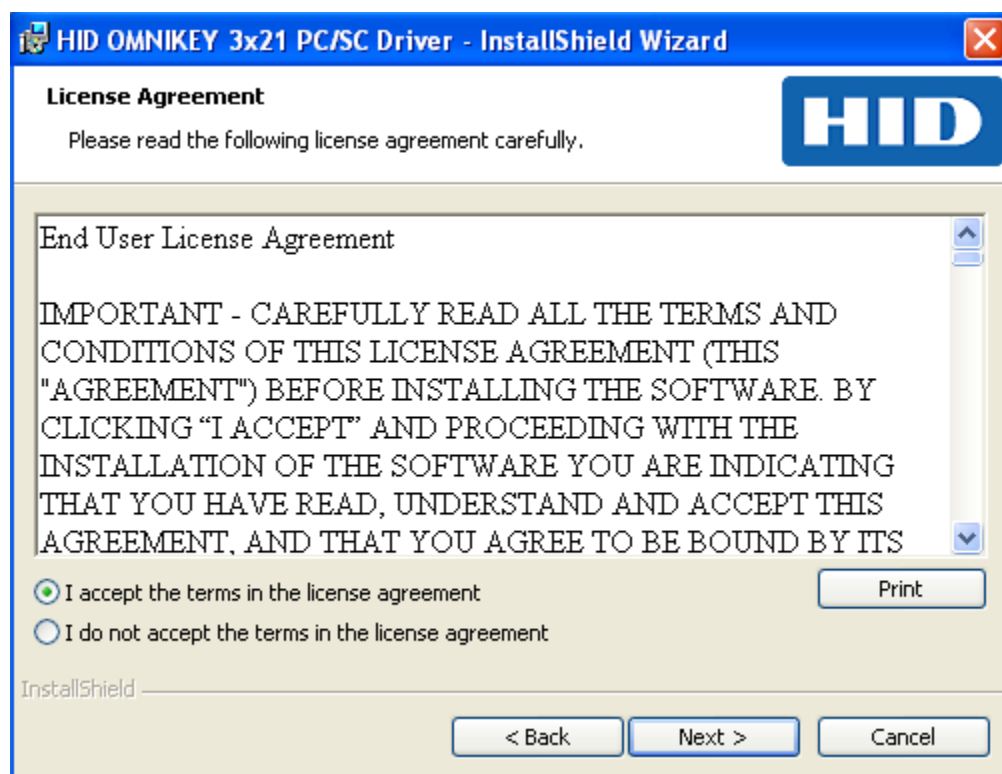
HID OMNIKEY 3x21 PC/SC Driver - InstallShield Wizard

License Agreement

Please read the following license agreement carefully.

HID

End User License Agreement

IMPORTANT - CAREFULLY READ ALL THE TERMS AND CONDITIONS OF THIS LICENSE AGREEMENT (THIS "AGREEMENT") BEFORE INSTALLING THE SOFTWARE. BY CLICKING “I ACCEPT” AND PROCEEDING WITH THE INSTALLATION OF THE SOFTWARE YOU ARE INDICATING THAT YOU HAVE READ, UNDERSTAND AND ACCEPT THIS AGREEMENT, AND THAT YOU AGREE TO BE BOUND BY ITS

I accept the terms in the license agreement

Print

I do not accept the terms in the license agreement

InstallShield

< Back

Next >

Cancel